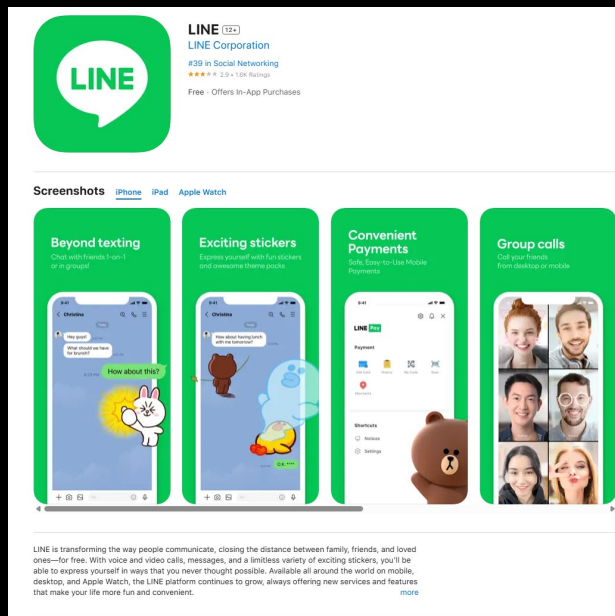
LINE

LINE 12+
LINE Corporation
#39 in Social Networking
★★★★★ 2.9 • 1.6K Ratings
Free · Offers In-App Purchases

Screenshots iPhone iPad Apple Watch

Beyond texting
Chat with friends 1-on-1 or in groups!

9:41
Christina
Hey guys!
What should we have for brunch?
How about this?

Exciting stickers
Express yourself with fun stickers and awesome theme packs

9:41
Christina
How about having lunch with me tomorrow?

Convenient Payments
Safe, Easy-to-Use Mobile Payments

9:41
LINE Pay
Payment
Shortcuts
Notices
Settings

Group calls
Call your friends from desktop or mobile

LINE is transforming the way people communicate, closing the distance between family, friends, and loved ones—for free. With voice and video calls, messages, and a limitless variety of exciting stickers, you'll be able to express yourself in ways that you never thought possible. Available all around the world on mobile, desktop, and Apple Watch, the LINE platform continues to grow, always offering new services and features that make your life more fun and convenient.
more